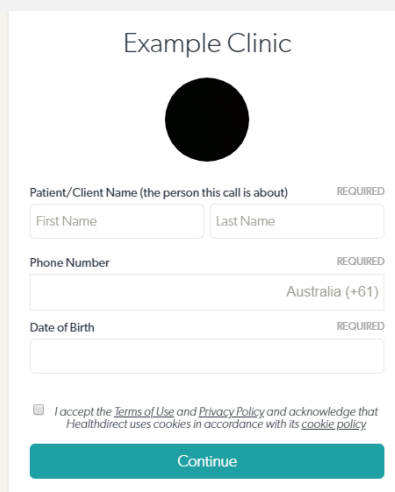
Example Clinic

Patient/Client Name (the person this call is about) REQUIRED

First Name

Last Name

Phone Number REQUIRED

Australia (+61)

Date of Birth REQUIRED

I accept the Terms of Use and Privacy Policy and acknowledge that Healthdirect uses cookies in accordance with its cookie policy

Continue